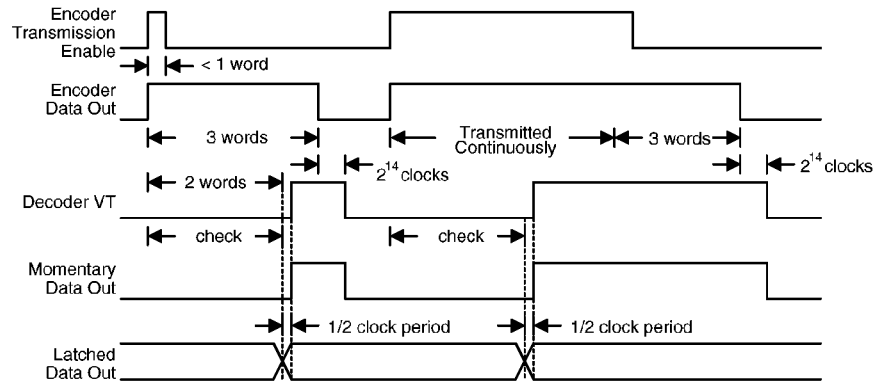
Encoder Transmission Enable

< 1 word

Encoder Data Out

3 words

Transmitted Continuously

3 words

$2^{14}$ clocks

2 words

$2^{14}$ clocks

Decoder VT

check

check

Momentary Data Out

1/2 clock period

1/2 clock period

Latched Data Out